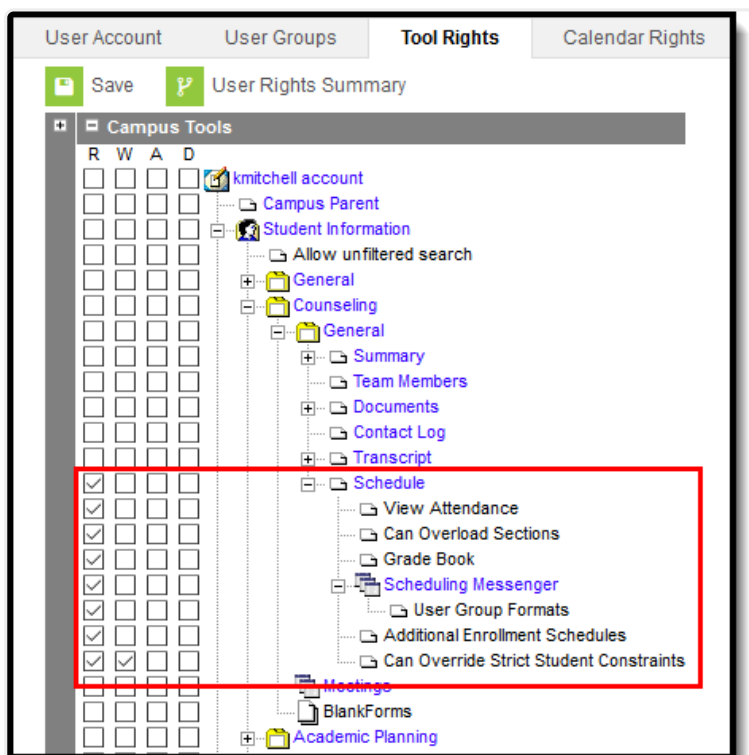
User Account | User Groups | Tool Rights | Calendar Rights

Save | User Rights Summary

Campus Tools

R W A D

kmitchell account
Campus Parent
Student Information
Allow unfiltered search
General
Counseling
General
Summary
Team Members
Documents
Contact Log
Transcript
Schedule
View Attendance
Can Overload Sections
Grade Book
Scheduling Messenger
User Group Formats
Additional Enrollment Schedules
Can Override Strict Student Constraints
Meetings
BlankForms
Academic Planning